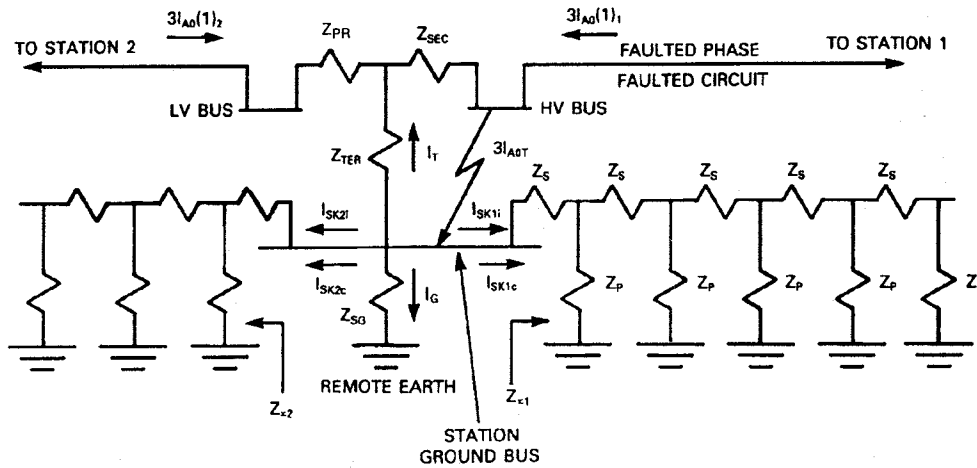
$3I_{A0}(1)_2$

$3I_{A0}(1)_1$

TO STATION 2

$Z_{PR}$

$Z_{SEC}$

FAULTED PHASE

TO STATION 1

FAULTED CIRCUIT

LV BUS

HV BUS

$Z_{TER}$

$I_T$

$3I_{A0T}$

$Z_S$ $Z_S$ $Z_S$ $Z_S$ $Z_S$

$I_{SK2i}$

$I_{SK1i}$

$I_{SK2c}$

$I_{SK1c}$

$I_G$

$Z_{SG}$

$Z_P$ $Z_P$ $Z_P$ $Z_P$ $Z$

$Z_{\infty 2}$

REMOTE EARTH

$Z_{\infty 1}$

STATION GROUND BUS